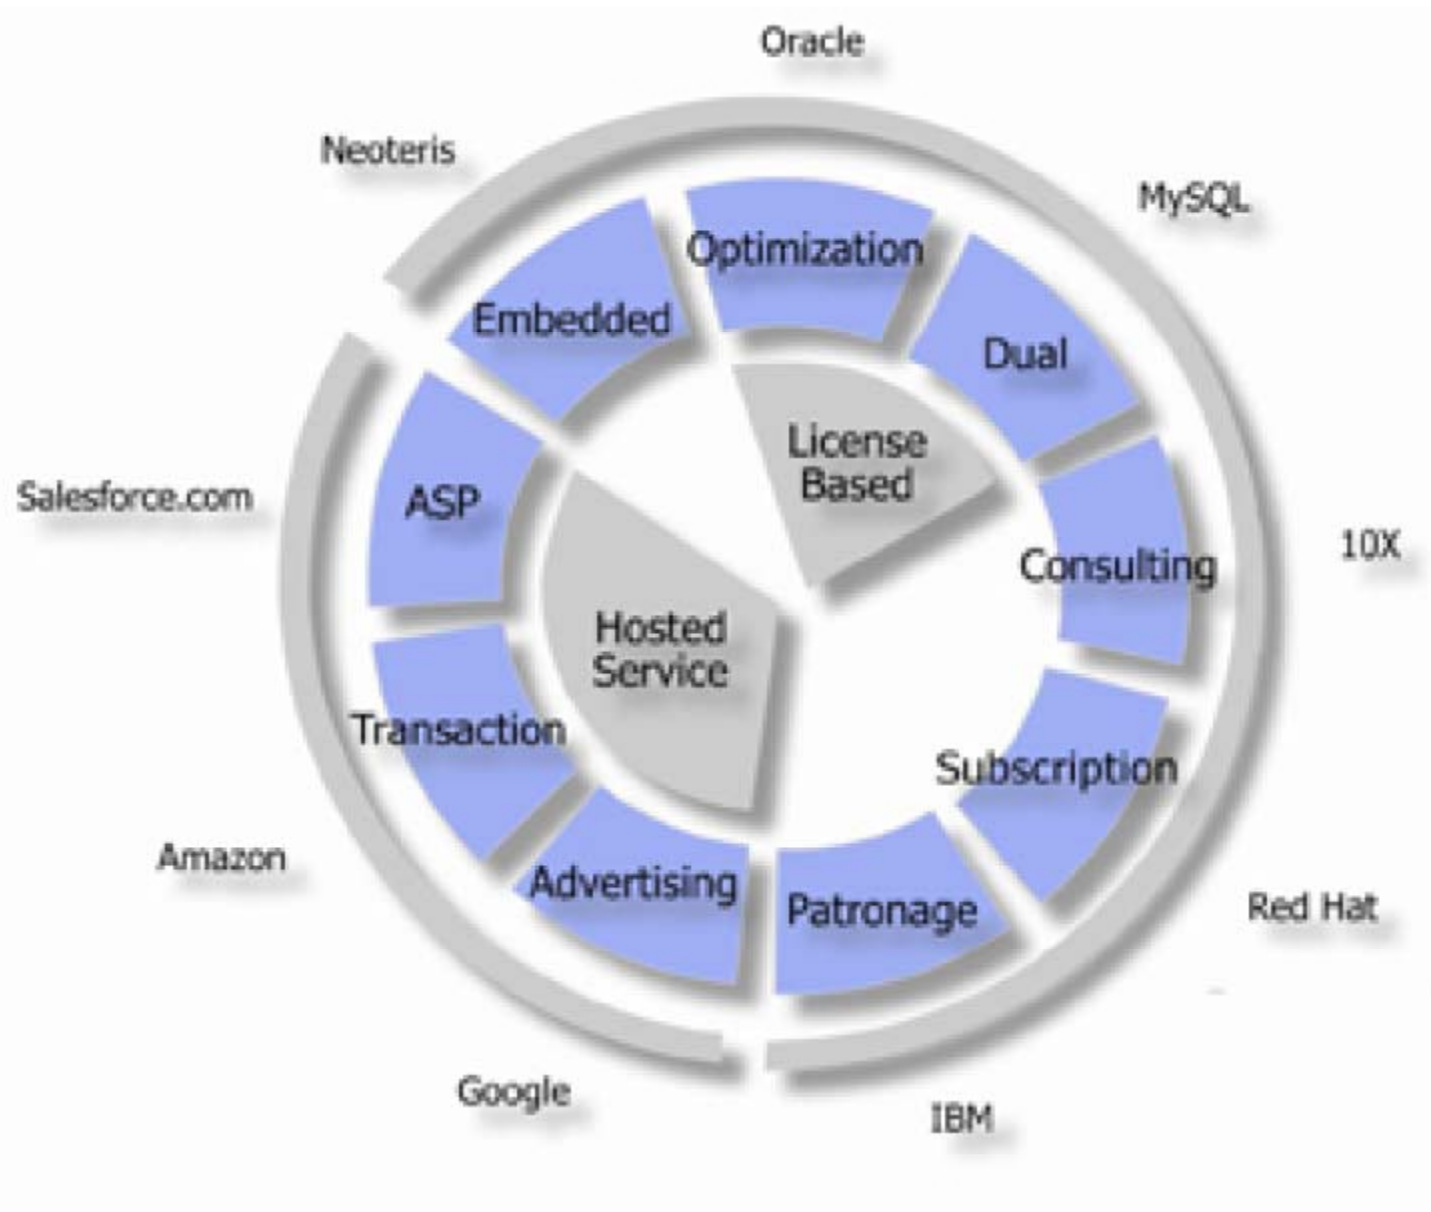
Oracle

Neoteris

MySQL

Optimization

Embedded

Dual

License Based

Salesforce.com

ASP

10X

Consulting

Hosted Service

Transaction

Subscription

Amazon

Advertising

Patronage

Red Hat

Google

IBM